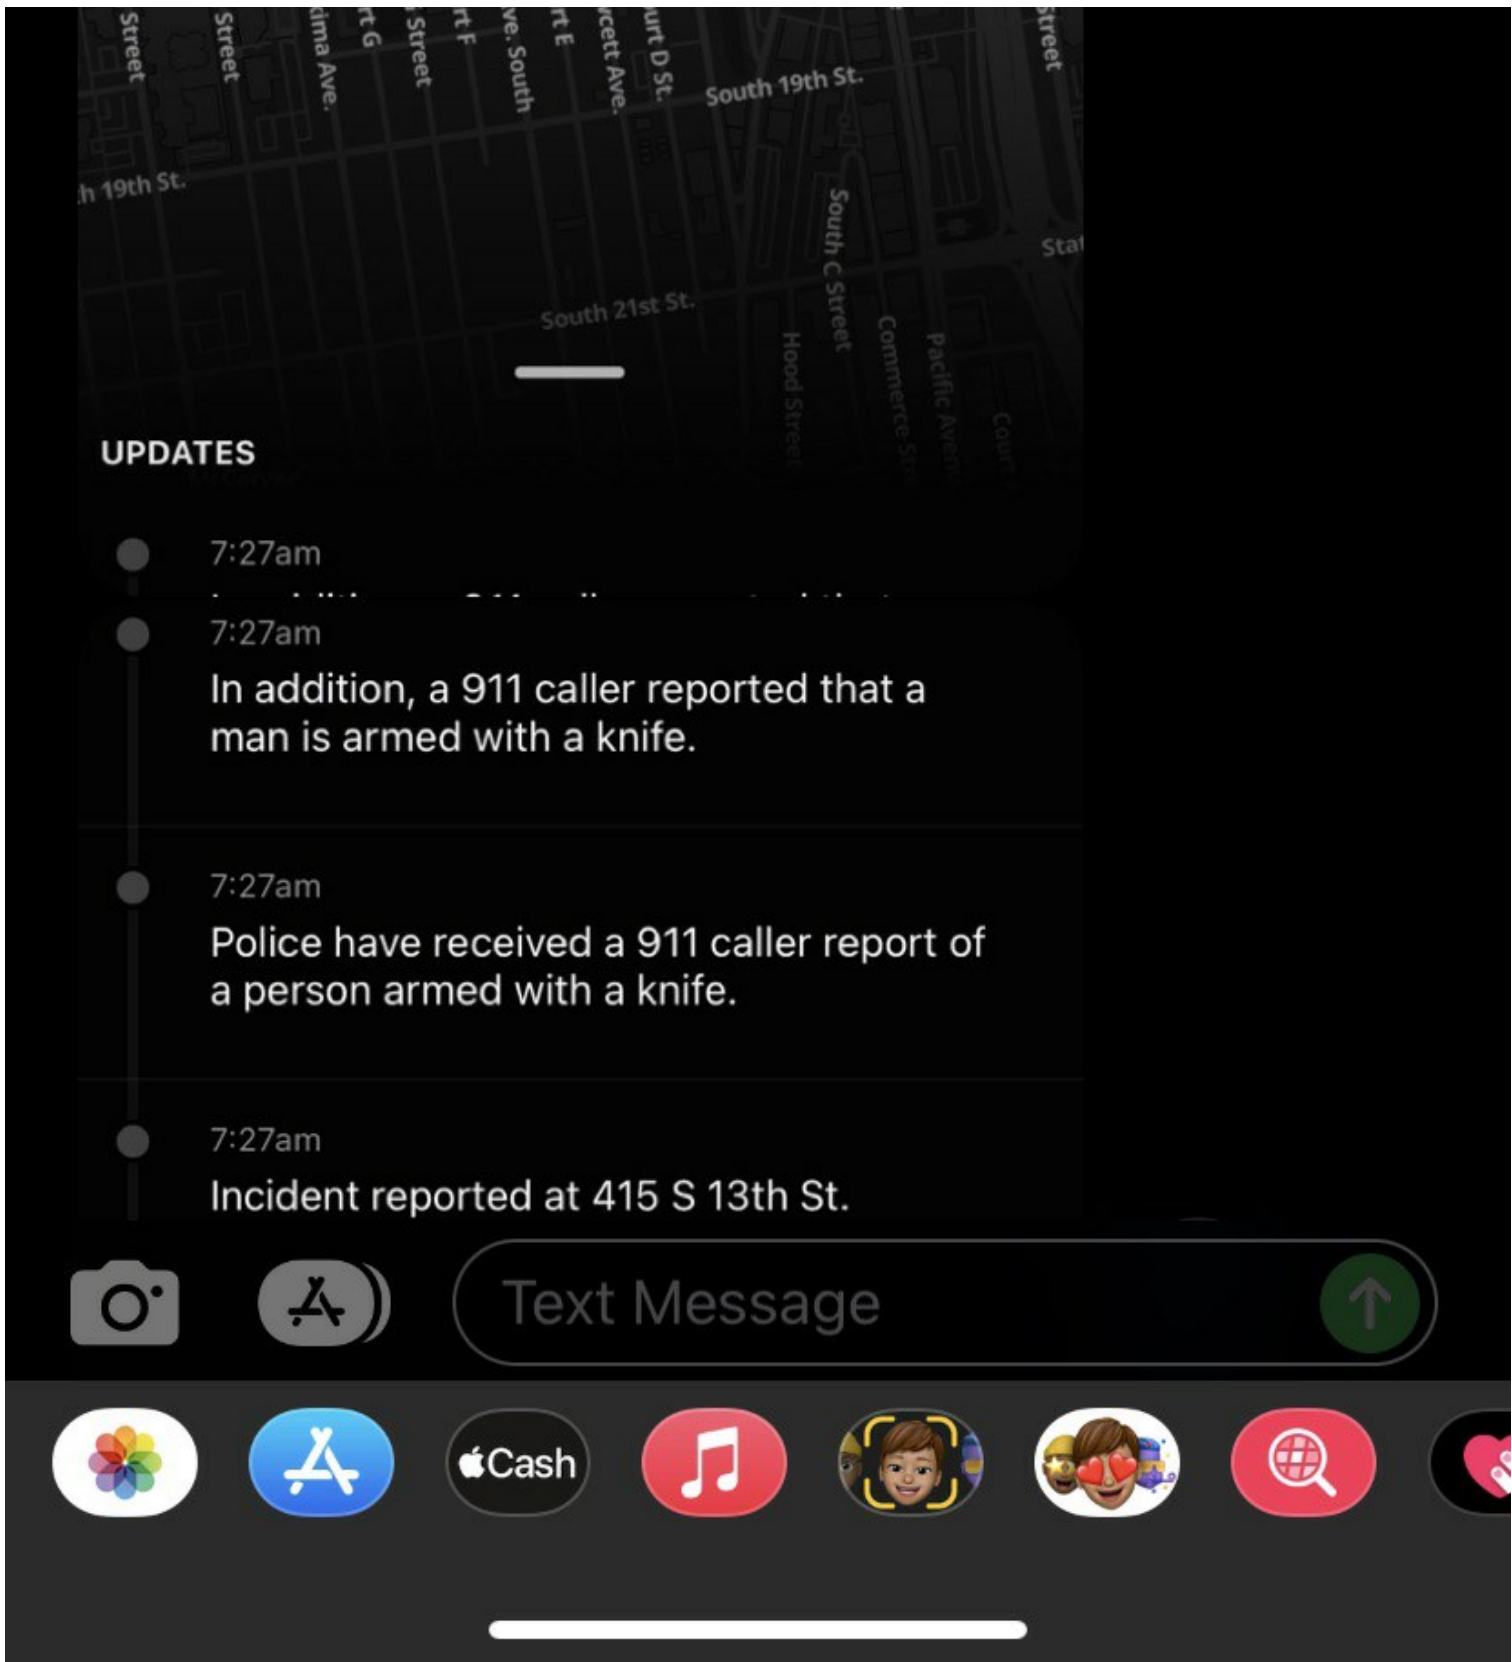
Street
Street
ima Ave.
rt G
Street
rt F
ve. South
rt E
cett Ave.
urt D St.
South 19th St.
Street
h 19th St.
Sta
South C Street
South 21st St.
Hood Street
Commerce Str
Pacific Aven
Cour

UPDATES

7:27am
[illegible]

7:27am
In addition, a 911 caller reported that a man is armed with a knife.

7:27am
Police have received a 911 caller report of a person armed with a knife.

7:27am
Incident reported at 415 S 13th St.

Text Message

Cash